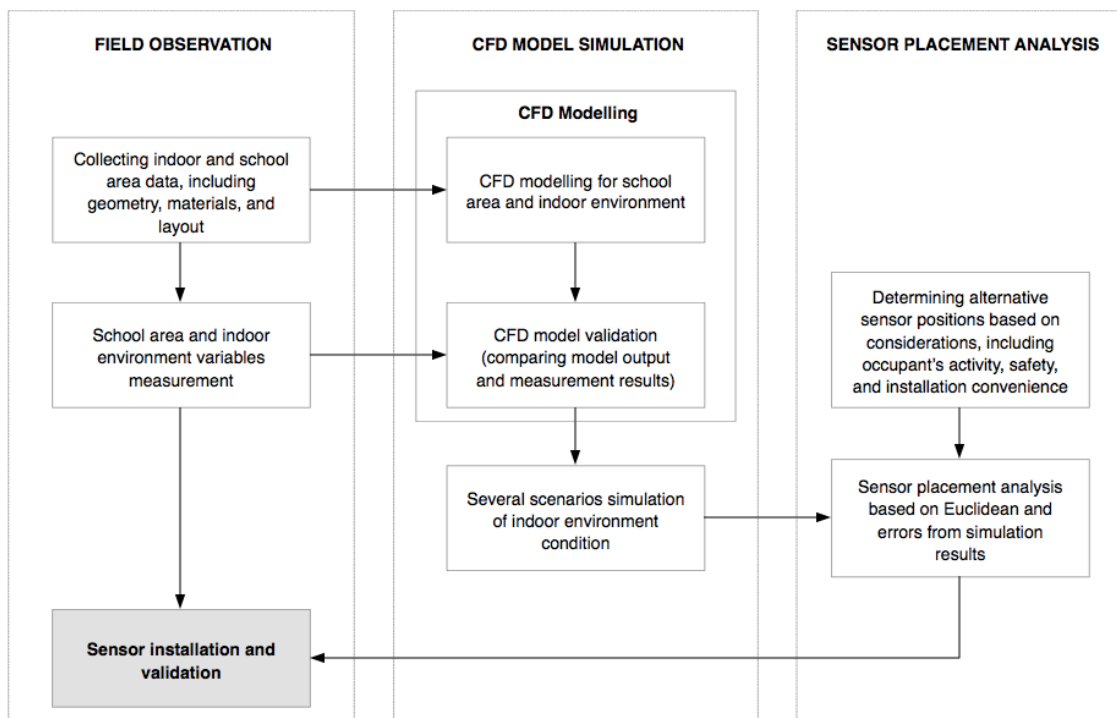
FIELD OBSERVATION

Collecting indoor and school area data, including geometry, materials, and layout

School area and indoor environment variables measurement

Sensor installation and validation

CFD MODEL SIMULATION

CFD Modelling

CFD modelling for school area and indoor environment

CFD model validation (comparing model output and measurement results)

Several scenarios simulation of indoor environment condition

SENSOR PLACEMENT ANALYSIS

Determining alternative sensor positions based on considerations, including occupant's activity, safety, and installation convenience

Sensor placement analysis based on Euclidean and errors from simulation results